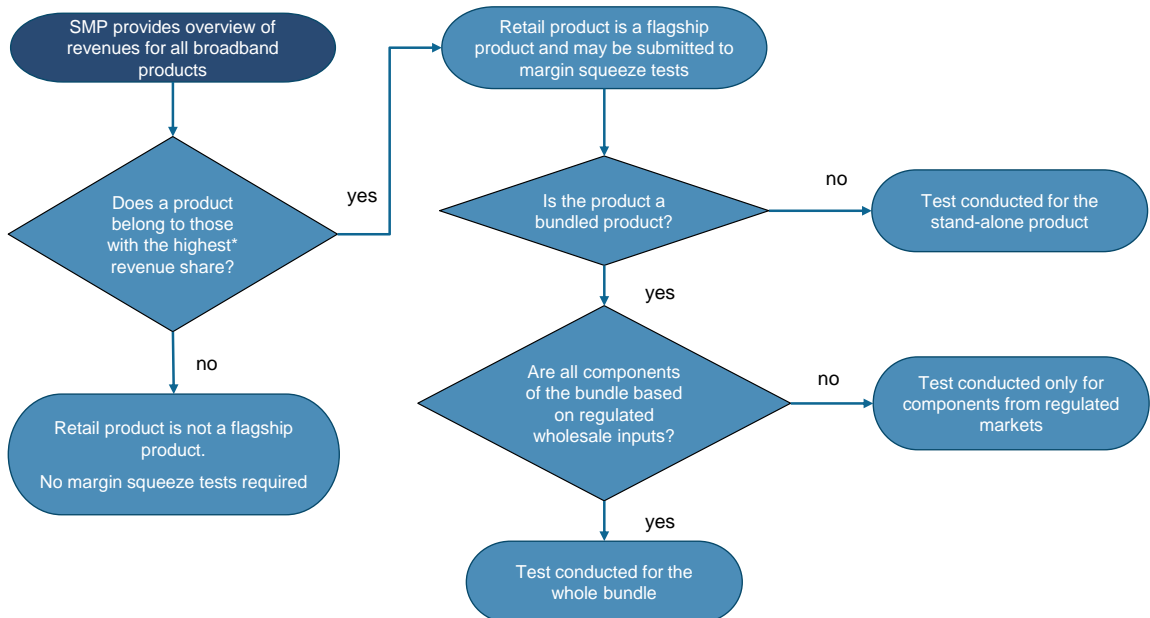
SMP provides overview of revenues for all broadband products

Does a product belong to those with the highest* revenue share?

yes

no

Retail product is not a flagship product.

No margin squeeze tests required

Retail product is a flagship product and may be submitted to margin squeeze tests

Is the product a bundled product?

no

Test conducted for the stand-alone product

yes

Are all components of the bundle based on regulated wholesale inputs?

no

Test conducted only for components from regulated markets

yes

Test conducted for the whole bundle